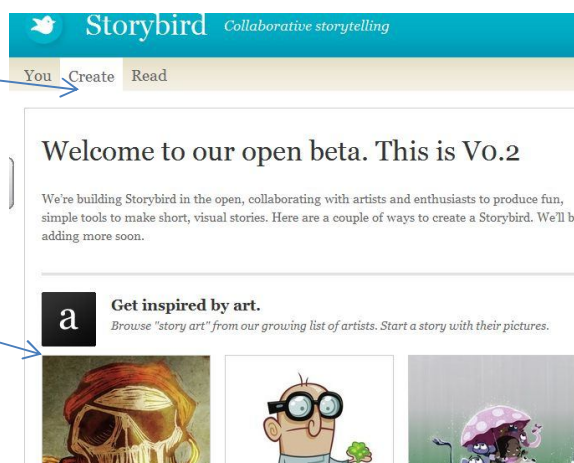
Storybird Collaborative storytelling

You Create Read

Welcome to our open beta. This is V0.2

We're building Storybird in the open, collaborating with artists and enthusiasts to produce fun, simple tools to make short, visual stories. Here are a couple of ways to create a Storybird. We'll b adding more soon.

a

Get inspired by art.

Browse "story art" from our growing list of artists. Start a story with their pictures.